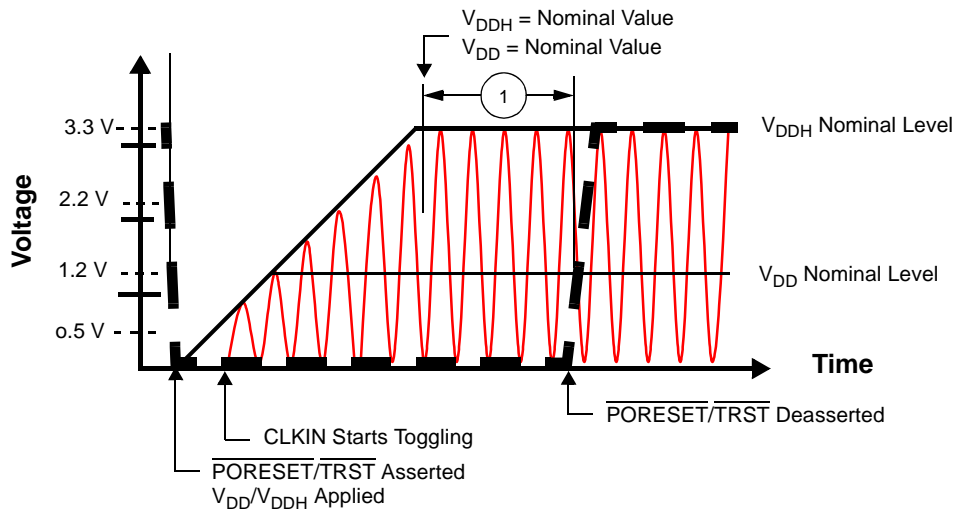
$V_{DDH}$ = Nominal Value
$V_{DD}$ = Nominal Value

1

3.3 V

2.2 V

1.2 V

o.5 V

Voltage

$V_{DDH}$ Nominal Level

$V_{DD}$ Nominal Level

Time

$\overline{PORESET}/\overline{TRST}$ Deasserted

CLKIN Starts Toggling

$\overline{PORESET}/\overline{TRST}$ Asserted
$V_{DD}/V_{DDH}$ Applied